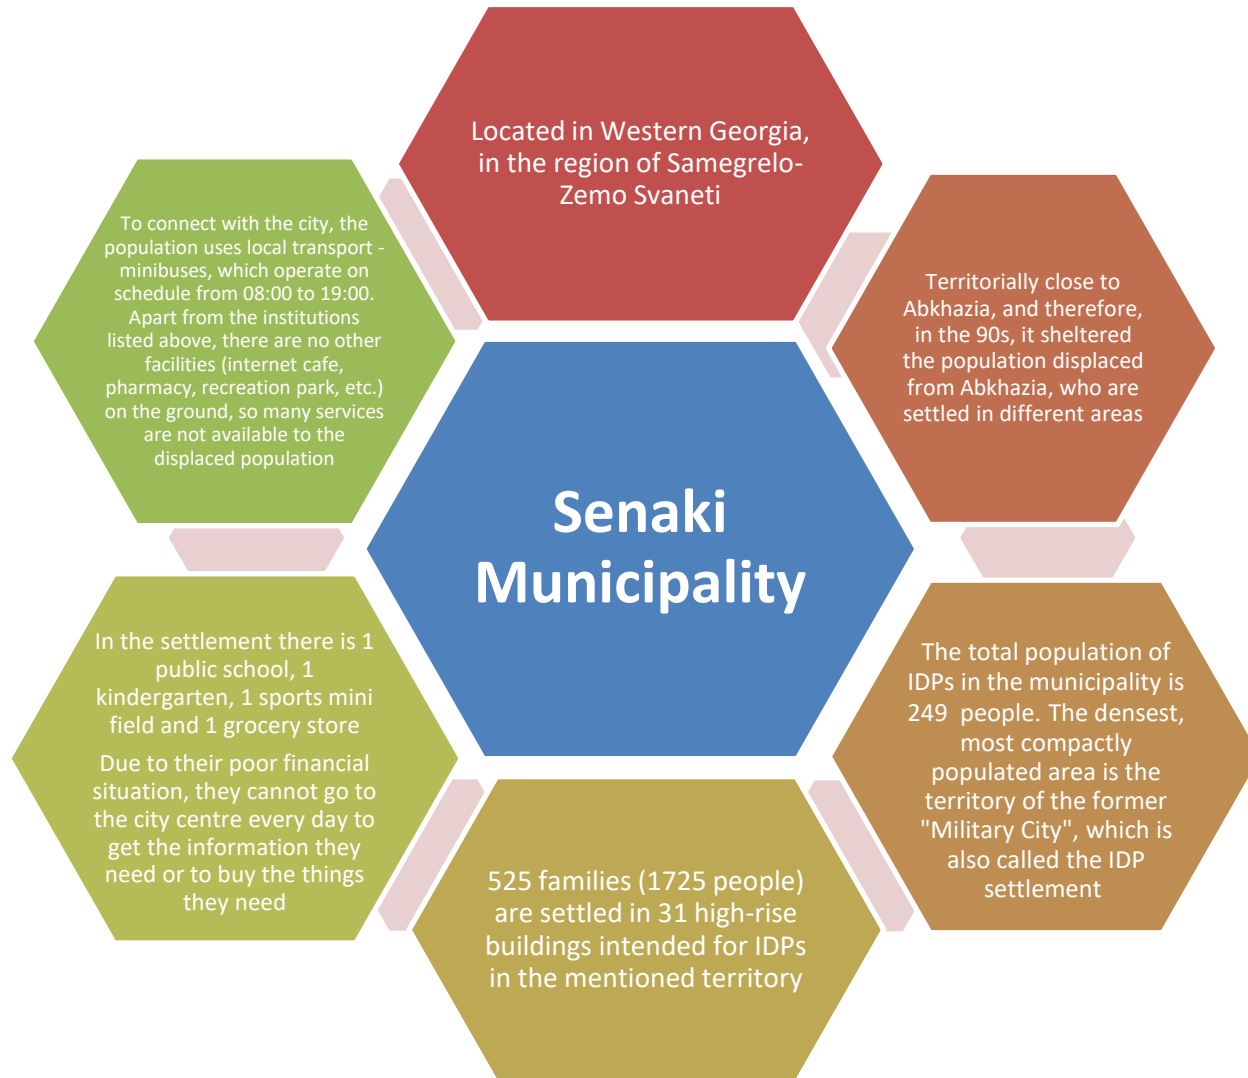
Senaki Municipality

Located in Western Georgia, in the region of Samegrelo-Zemo Svaneti

Territorially close to Abkhazia, and therefore, in the 90s, it sheltered the population displaced from Abkhazia, who are settled in different areas

The total population of IDPs in the municipality is 249 people. The densest, most compactly populated area is the territory of the former "Military City", which is also called the IDP settlement

525 families (1725 people) are settled in 31 high-rise buildings intended for IDPs in the mentioned territory

In the settlement there is 1 public school, 1 kindergarten, 1 sports mini field and 1 grocery store

Due to their poor financial situation, they cannot go to the city centre every day to get the information they need or to buy the things they need

To connect with the city, the population uses local transport - minibuses, which operate on schedule from 08:00 to 19:00. Apart from the institutions listed above, there are no other facilities (internet cafe, pharmacy, recreation park, etc.) on the ground, so many services are not available to the displaced population